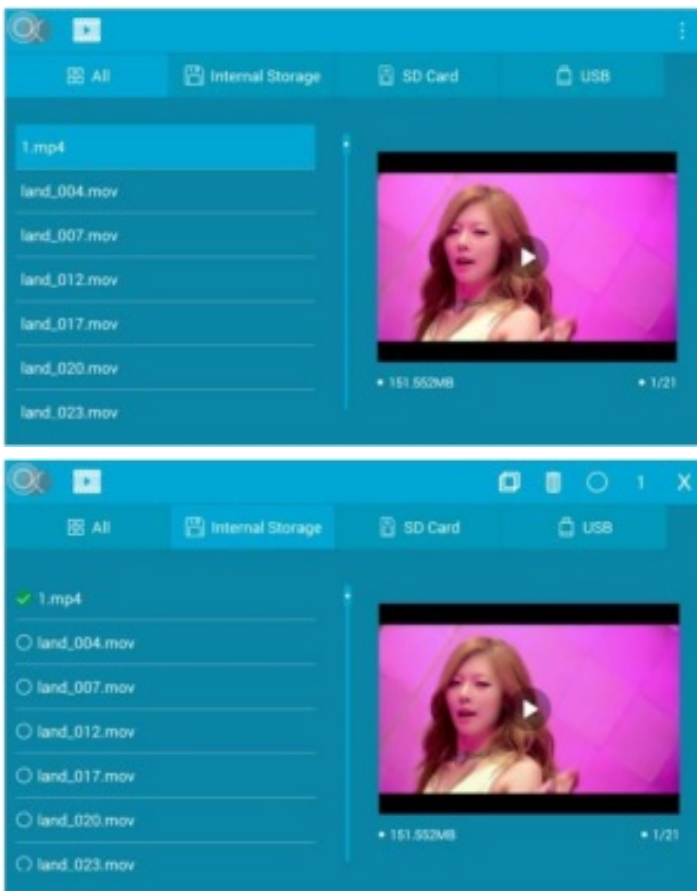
All
Internal Storage
SD Card
USB

1.mp4
land_004.mov
land_007.mov
land_012.mov
land_017.mov
land_020.mov
land_023.mov

• 151.552MB
• 1/21

1
X

All
Internal Storage
SD Card
USB

1.mp4
land_004.mov
land_007.mov
land_012.mov
land_017.mov
land_020.mov
land_023.mov

• 151.552MB
• 1/21